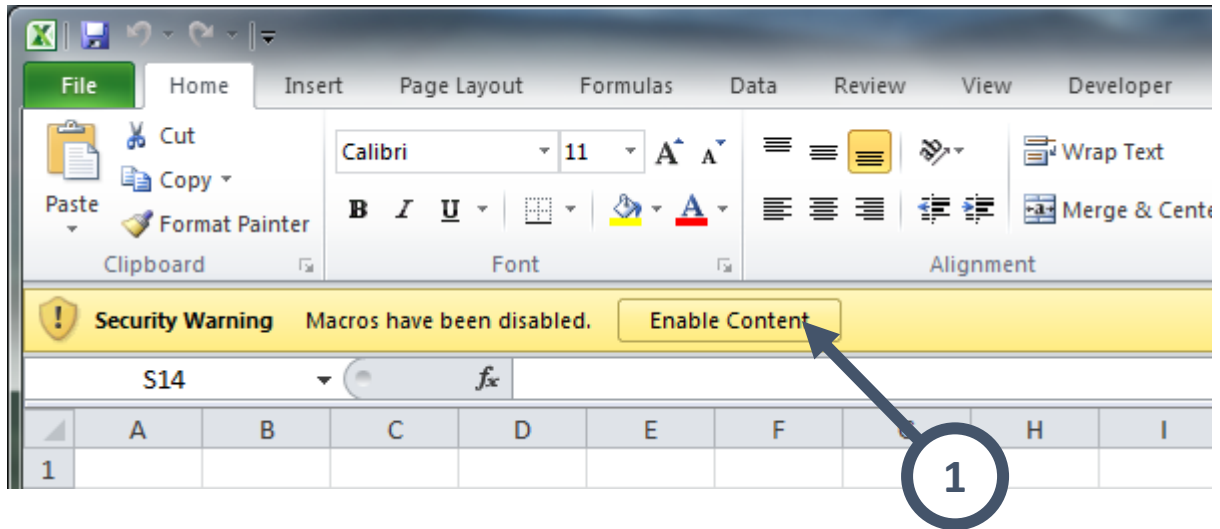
File Home Insert Page Layout Formulas Data Review View Developer

Cut
Copy
Paste
Format Painter
Clipboard

Calibri 11
B I U
Font

Wrap Text
Merge & Cente
Alignment

Security Warning Macros have been disabled. Enable Content

S14 $f_x$

A B C D E F G H I
1

1